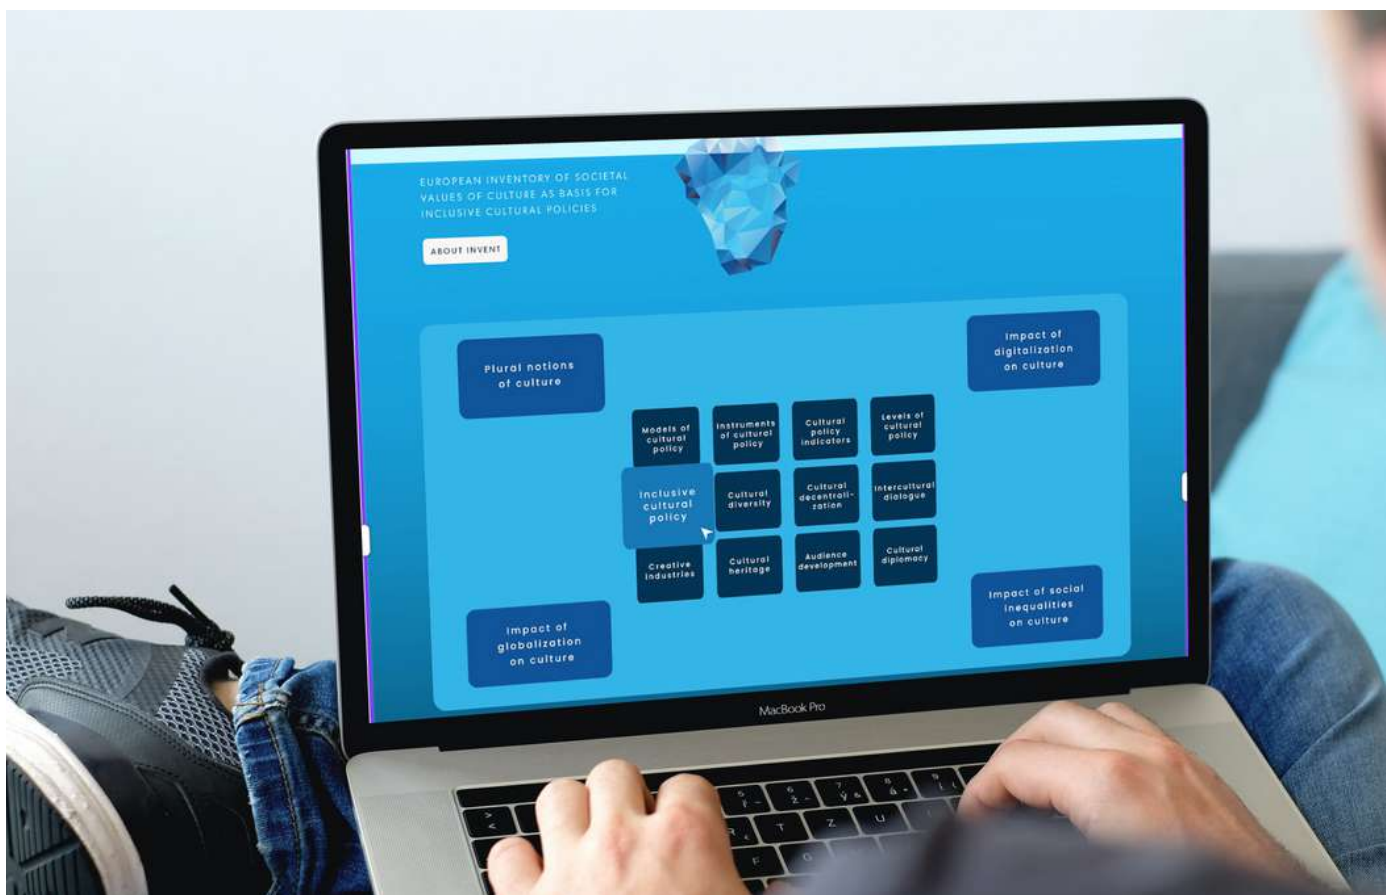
EUROPEAN INVENTORY OF SOCIETAL VALUES OF CULTURE AS BASIS FOR INCLUSIVE CULTURAL POLICIES

ABOUT INVENT

Plural notions of culture

Impact of digitalization on culture

Models of cultural policy

Instruments of cultural policy

Cultural policy indicators

Levels of cultural policy

Inclusive cultural policy

Cultural diversity

Cultural decentralization

Intercultural dialogue

Creative industries

Cultural heritage

Audience development

Cultural diplomacy

Impact of globalization on culture

Impact of social inequalities on culture

MacBook Pro